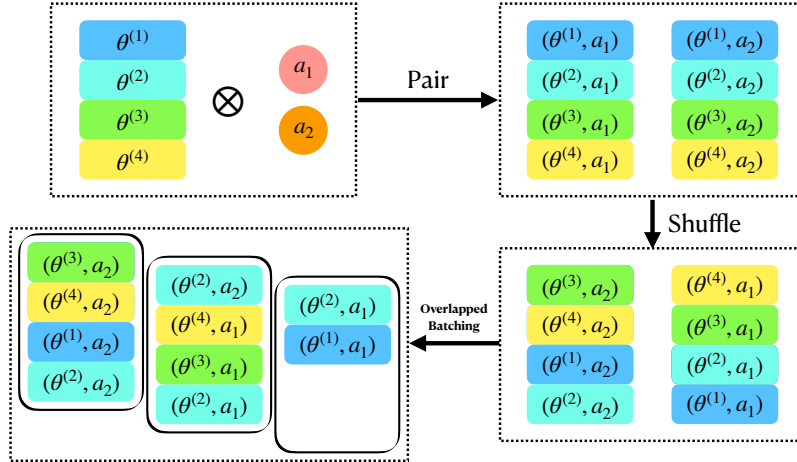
$\theta^{(1)}$
$\theta^{(2)}$
$\theta^{(3)}$
$\theta^{(4)}$

$\otimes$

$a_1$
$a_2$

Pair

$(\theta^{(1)}, a_1)$ $(\theta^{(1)}, a_2)$
$(\theta^{(2)}, a_1)$ $(\theta^{(2)}, a_2)$
$(\theta^{(3)}, a_1)$ $(\theta^{(3)}, a_2)$
$(\theta^{(4)}, a_1)$ $(\theta^{(4)}, a_2)$

Shuffle

$(\theta^{(3)}, a_2)$ $(\theta^{(4)}, a_1)$
$(\theta^{(4)}, a_2)$ $(\theta^{(3)}, a_1)$
$(\theta^{(1)}, a_2)$ $(\theta^{(2)}, a_1)$
$(\theta^{(2)}, a_2)$ $(\theta^{(1)}, a_1)$

Overlapped Batching

$(\theta^{(3)}, a_2)$
$(\theta^{(4)}, a_2)$
$(\theta^{(1)}, a_2)$
$(\theta^{(2)}, a_2)$

$(\theta^{(2)}, a_2)$
$(\theta^{(4)}, a_1)$
$(\theta^{(3)}, a_1)$
$(\theta^{(2)}, a_1)$

$(\theta^{(2)}, a_1)$
$(\theta^{(1)}, a_1)$